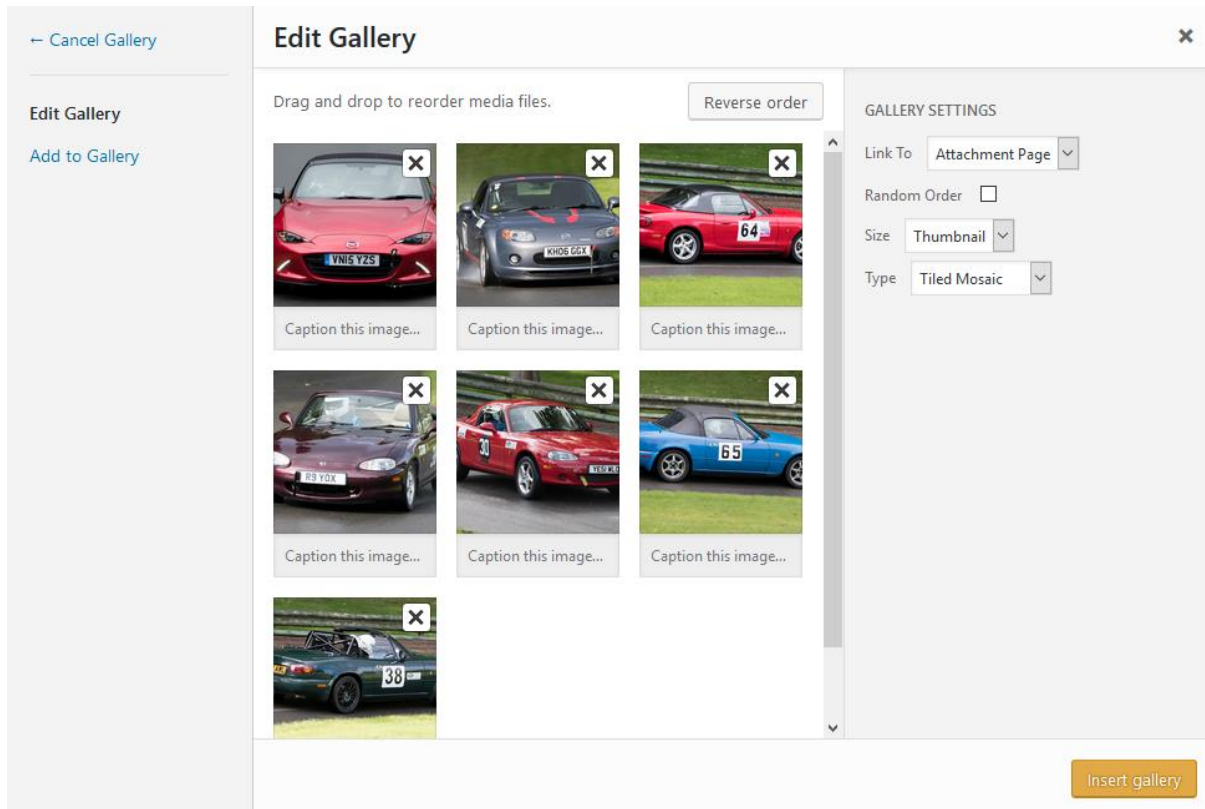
← Cancel Gallery

Edit Gallery

Add to Gallery

Edit Gallery

×

Drag and drop to reorder media files.

Reverse order

VN15 YZS

KH06 GGX

64

Caption this image...

Caption this image...

Caption this image...

R9 YOX

30

65

Caption this image...

Caption this image...

Caption this image...

38

GALLERY SETTINGS

Link To Attachment Page

Random Order

Size Thumbnail

Type Tiled Mosaic

Insert gallery